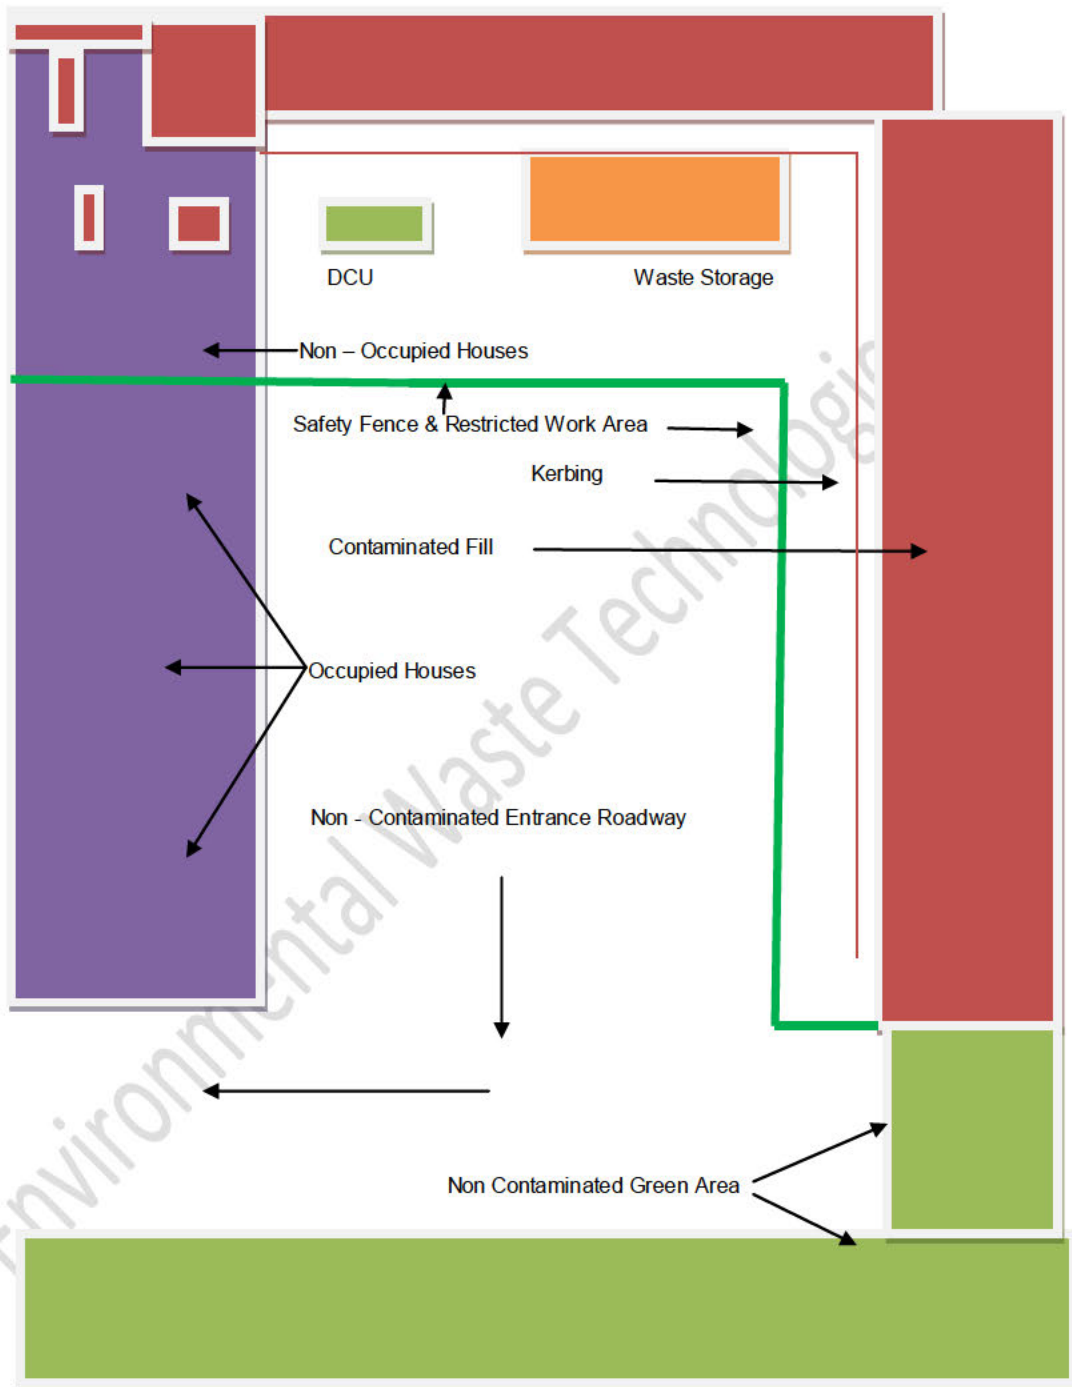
DCU

Waste Storage

Non – Occupied Houses

Safety Fence & Restricted Work Area

Kerbing

Contaminated Fill

Occupied Houses

Non - Contaminated Entrance Roadway

Non Contaminated Green Area

Environmental Waste Technologi